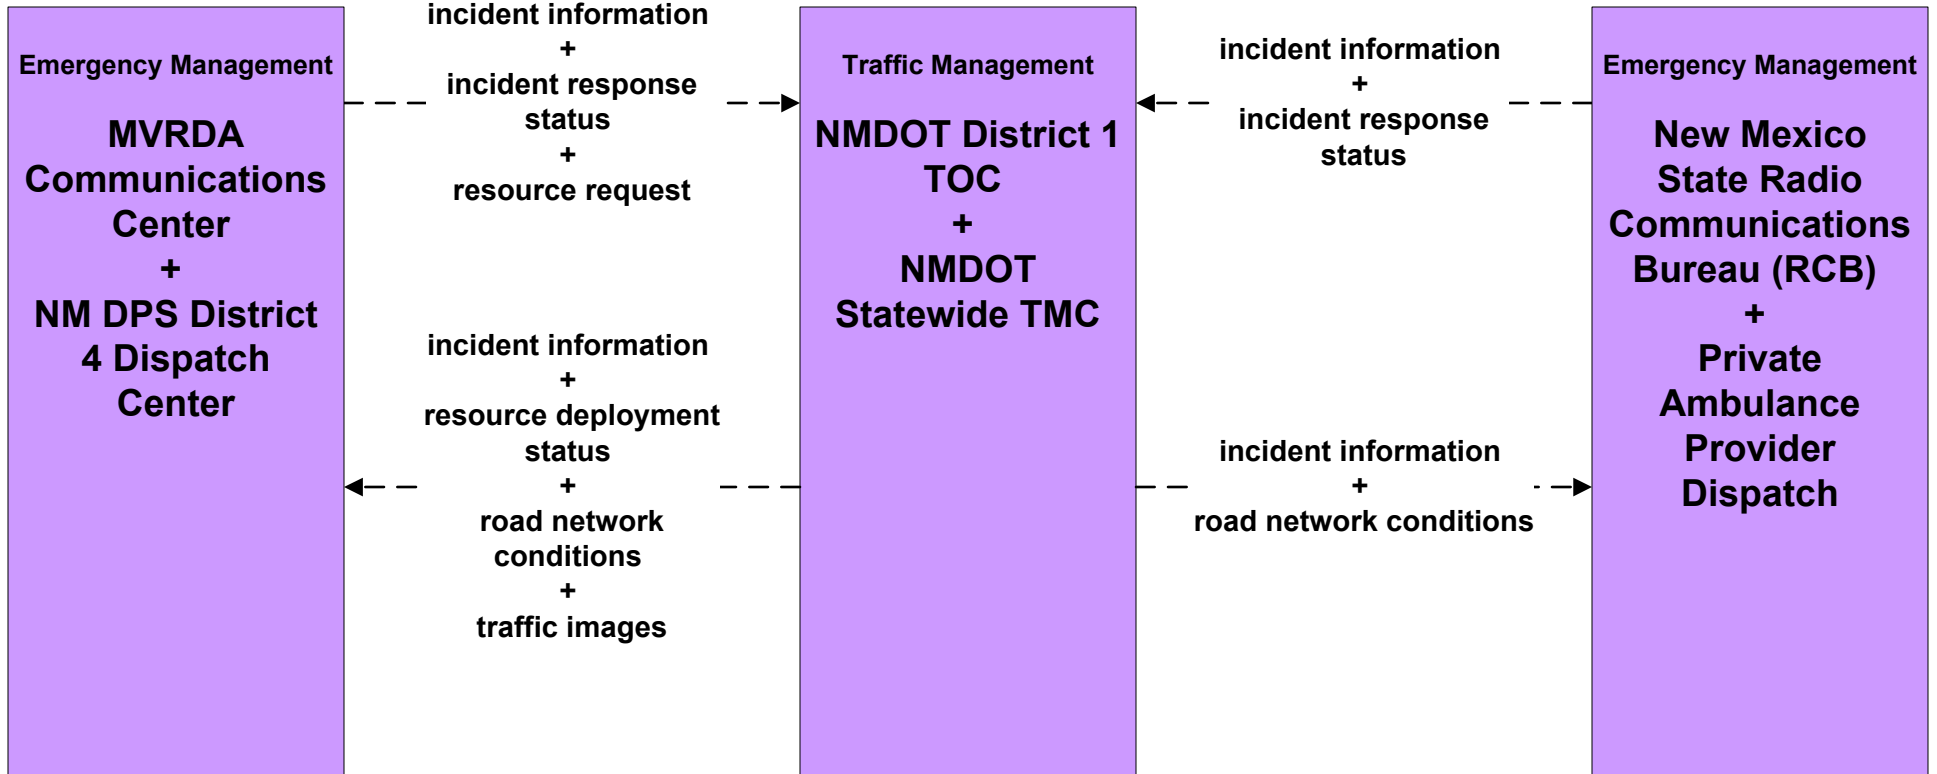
Emergency Management

MVRDA Communications Center
+
NM DPS District 4 Dispatch Center

incident information
+
incident response status
+
resource request

incident information
+
resource deployment status
+
road network conditions
+
traffic images

Traffic Management

NMDOT District 1 TOC
+
NMDOT Statewide TMC

incident information
+
incident response status

incident information
+
road network conditions

Emergency Management

New Mexico State Radio Communications Bureau (RCB)
+
Private Ambulance Provider Dispatch